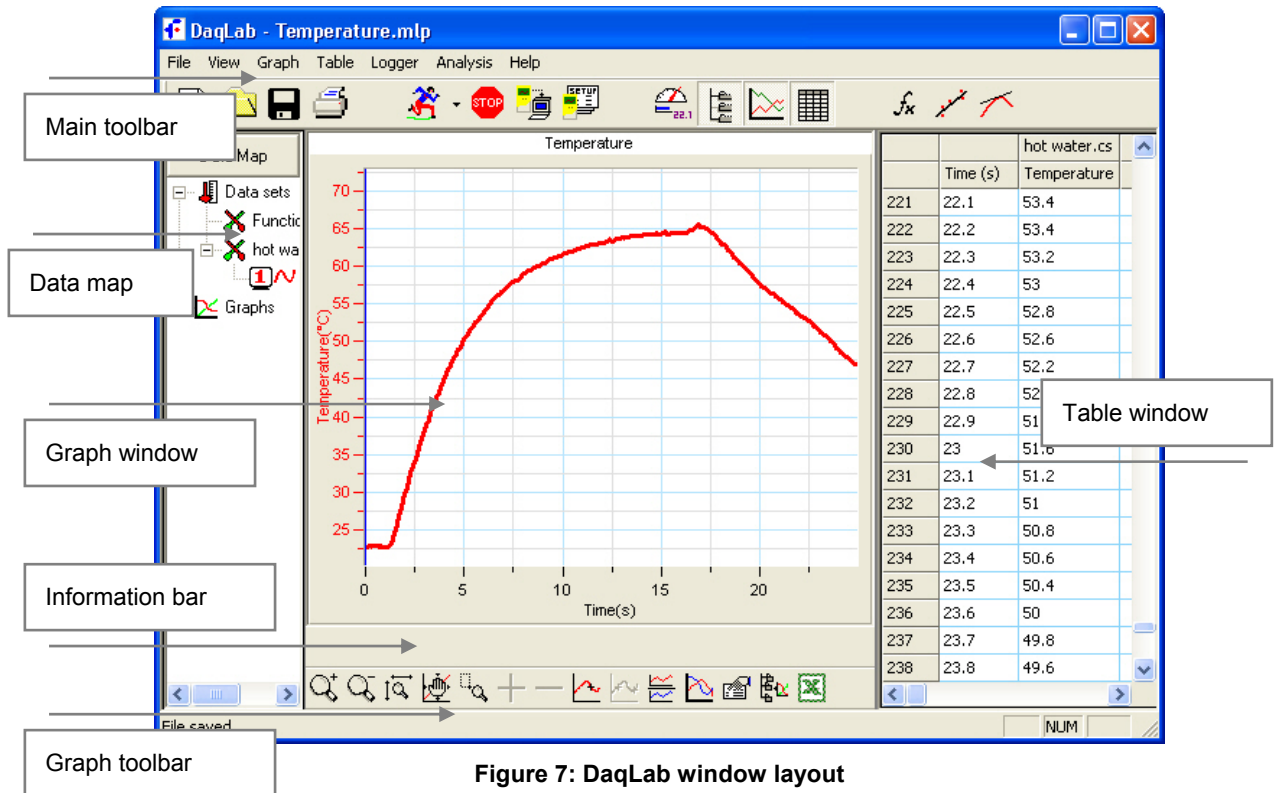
DaqLab - Temperature.mlp

File View Graph Table Logger Analysis Help

Main toolbar

Data Map

Data sets
Functio
hot wa
Graphs

Data map

Graph window

Information bar

Graph toolbar

Temperature

Temperature(°C)
70
65
60
55
50
45
40
35
30
25
0 5 10 15 20
Time(s)

| | | hot water.cs |
|---|---|---|
| | Time (s) | Temperature |
| 221 | 22.1 | 53.4 |
| 222 | 22.2 | 53.4 |
| 223 | 22.3 | 53.2 |
| 224 | 22.4 | 53 |
| 225 | 22.5 | 52.8 |
| 226 | 22.6 | 52.6 |
| 227 | 22.7 | 52.2 |
| 228 | 22.8 | 52 |
| 229 | 22.9 | 51 |
| 230 | 23 | 51.6 |
| 231 | 23.1 | 51.2 |
| 232 | 23.2 | 51 |
| 233 | 23.3 | 50.8 |
| 234 | 23.4 | 50.6 |
| 235 | 23.5 | 50.4 |
| 236 | 23.6 | 50 |
| 237 | 23.7 | 49.8 |
| 238 | 23.8 | 49.6 |

Table window

File saved

NUM

Figure 7: DaqLab window layout